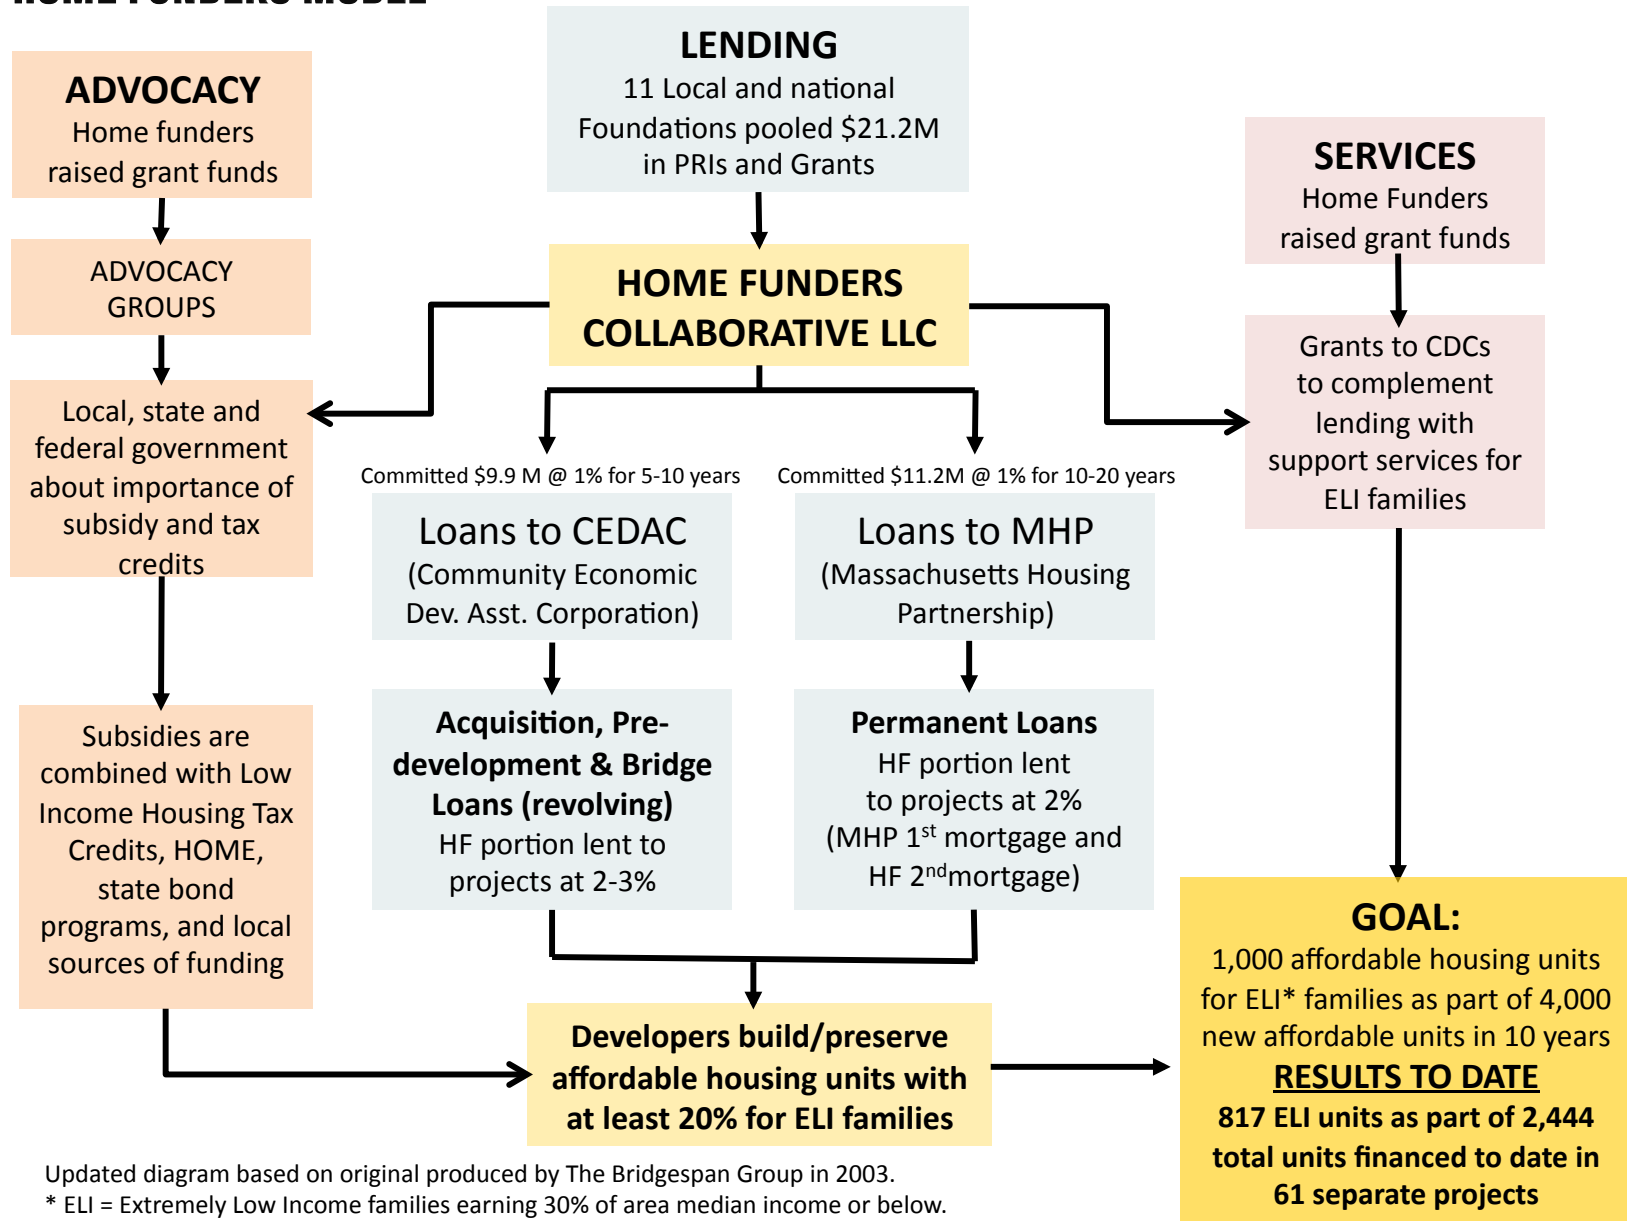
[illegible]

ADVOCACY
Home funders raised grant funds

ADVOCACY GROUPS

Local, state and federal government about importance of subsidy and tax credits

Subsidies are combined with Low Income Housing Tax Credits, HOME, state bond programs, and local sources of funding

LENDING
11 Local and national Foundations pooled \$21.2M in PRIs and Grants

HOME FUNDERS COLLABORATIVE LLC

Committed \$9.9 M @ 1% for 5-10 years

Loans to CEDAC
(Community Economic Dev. Asst. Corporation)

Acquisition, Pre-development & Bridge Loans (revolving)
HF portion lent to projects at 2-3%

Committed \$11.2M @ 1% for 10-20 years

Loans to MHP
(Massachusetts Housing Partnership)

Permanent Loans
HF portion lent to projects at 2%
(MHP 1$^{st}$ mortgage and HF 2$^{nd}$mortgage)

Developers build/preserve affordable housing units with at least 20% for ELI families

SERVICES
Home Funders raised grant funds

Grants to CDCs to complement lending with support services for ELI families

GOAL:
1,000 affordable housing units for ELI* families as part of 4,000 new affordable units in 10 years
RESULTS TO DATE
817 ELI units as part of 2,444 total units financed to date in 61 separate projects

Updated diagram based on original produced by The Bridgespan Group in 2003.
* ELI = Extremely Low Income families earning 30% of area median income or below.